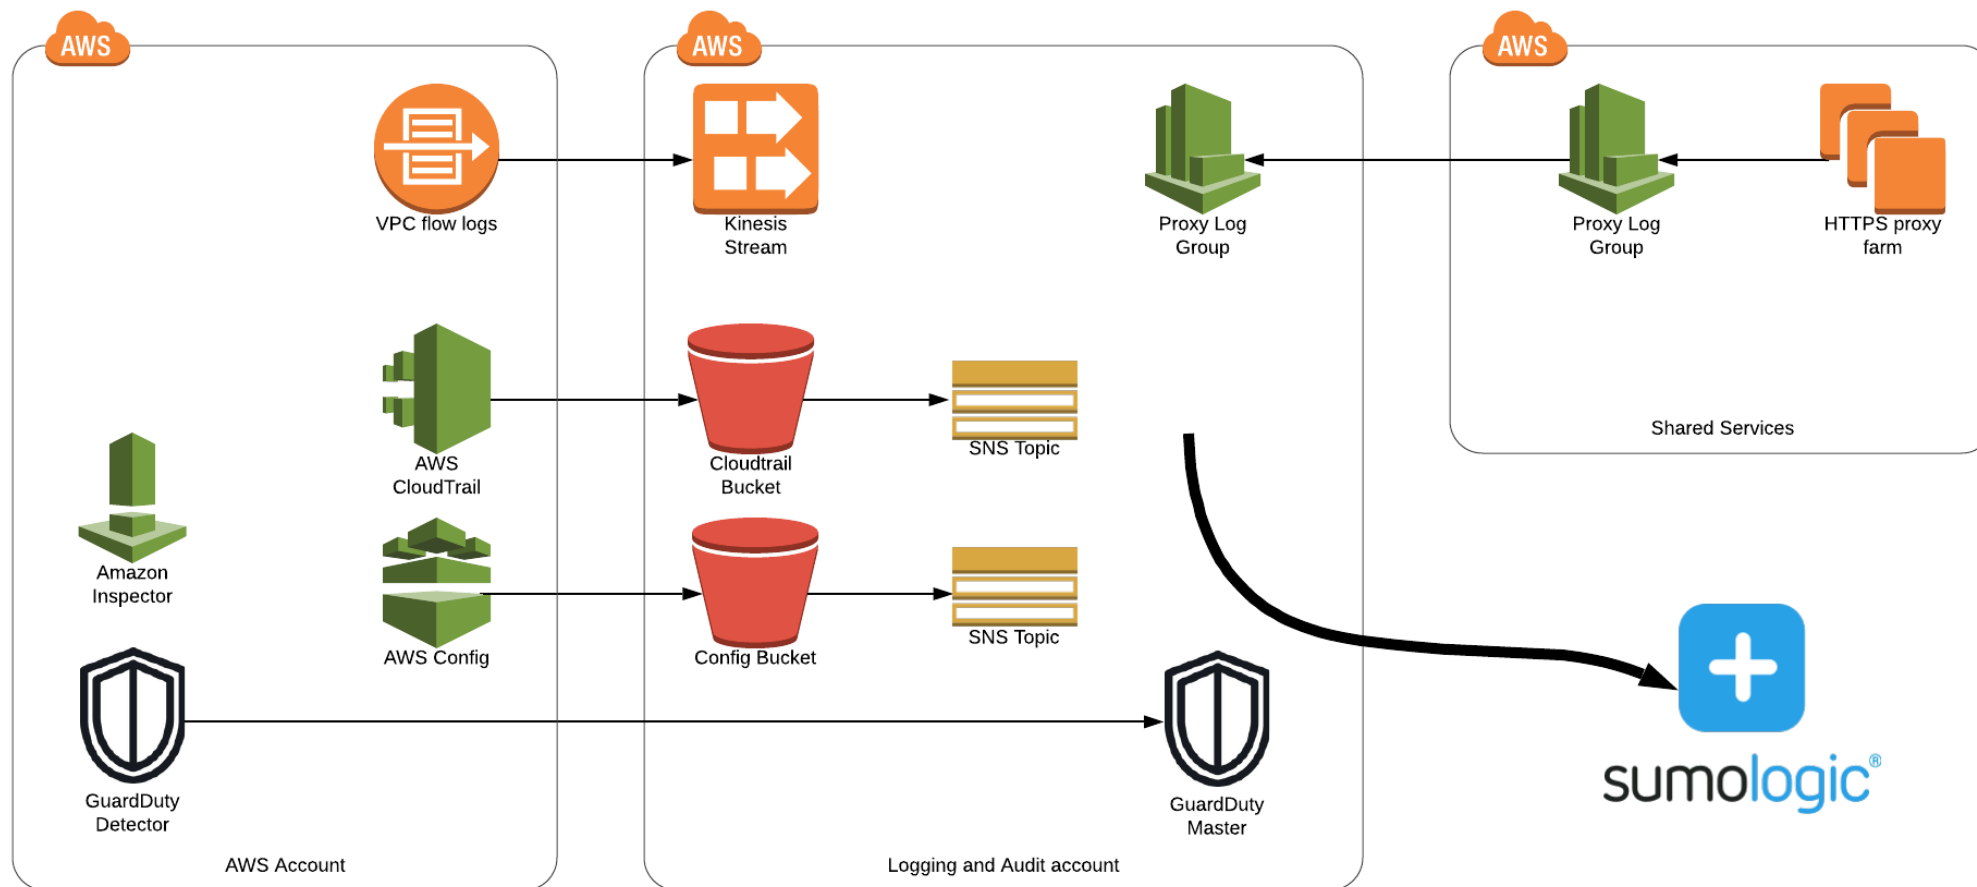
AWS

VPC flow logs

AWS CloudTrail

Amazon Inspector

AWS Config

GuardDuty Detector

AWS Account

AWS

Kinesis Stream

Proxy Log Group

Cloudtrail Bucket

SNS Topic

Config Bucket

SNS Topic

GuardDuty Master

Logging and Audit account

AWS

Proxy Log Group

HTTPS proxy farm

Shared Services

sumologic®